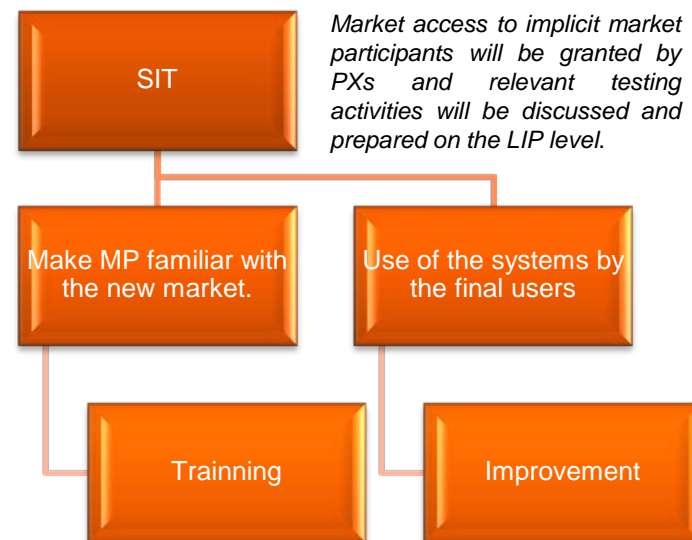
SIT

*Market access to implicit market participants will be granted by PXs and relevant testing activities will be discussed and prepared on the LIP level.*

Make MP familiar with the new market.

Use of the systems by the final users

Trainning

Improvement